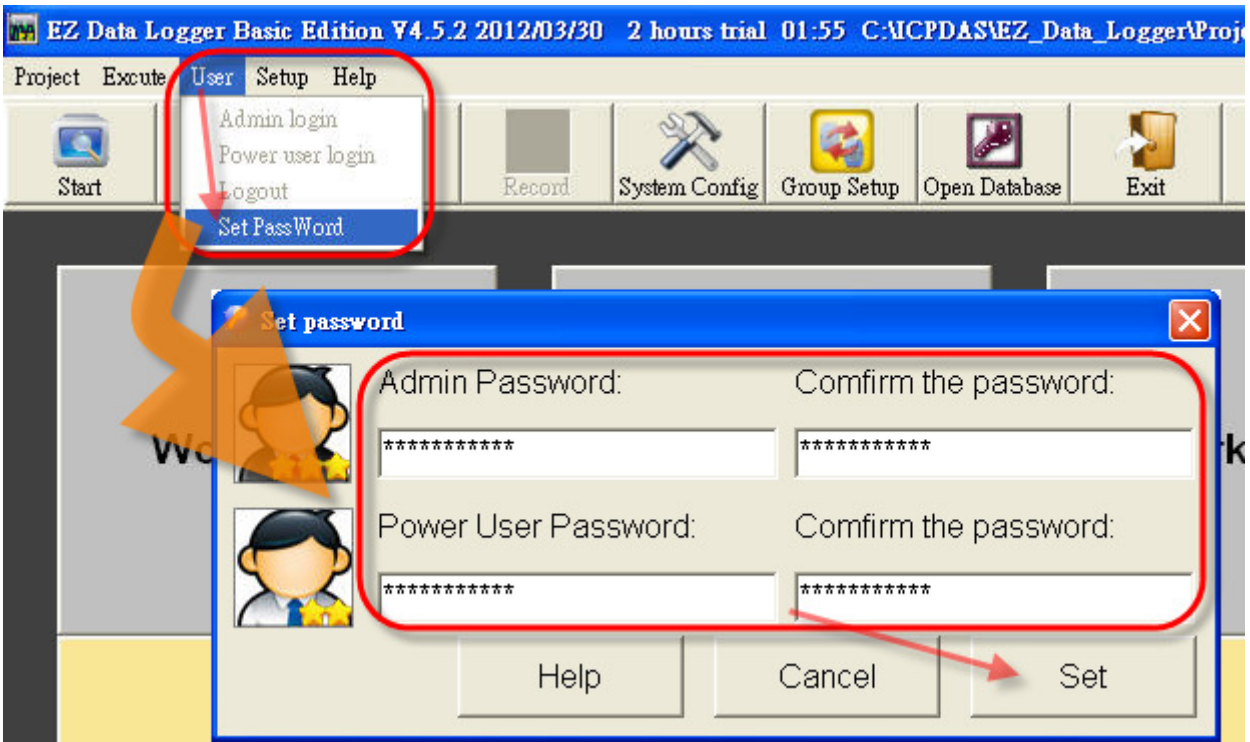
EZ Data Logger Basic Edition V4.5.2 2012/03/30 2 hours trial 01:55 C:\ICPDAS\EZ_Data_Logger\Proj

Project Excute User Setup Help

Admin login
Power user login
Logout
Set PassWord

Start Record System Config Group Setup Open Database Exit

Set password

Wo rk

Admin Password: Comfirm the password:
*********** ***********

Power User Password: Comfirm the password:
*********** ***********

Help Cancel Set